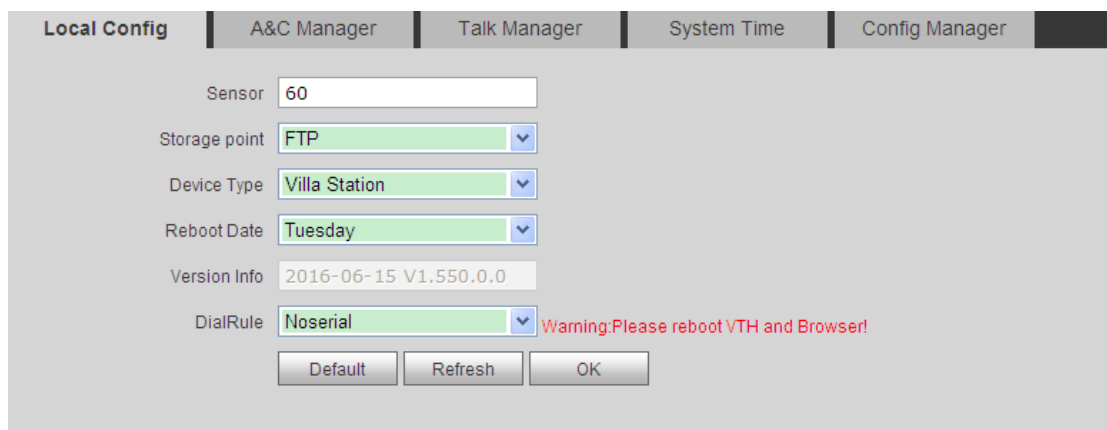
Local Config | A&C Manager | Talk Manager | System Time | Config Manager

Sensor 60

Storage point FTP

Device Type Villa Station

Reboot Date Tuesday

Version Info 2016-06-15 V1.550.0.0

DialRule Noserial Warning:Please reboot VTH and Browser!

Default Refresh OK